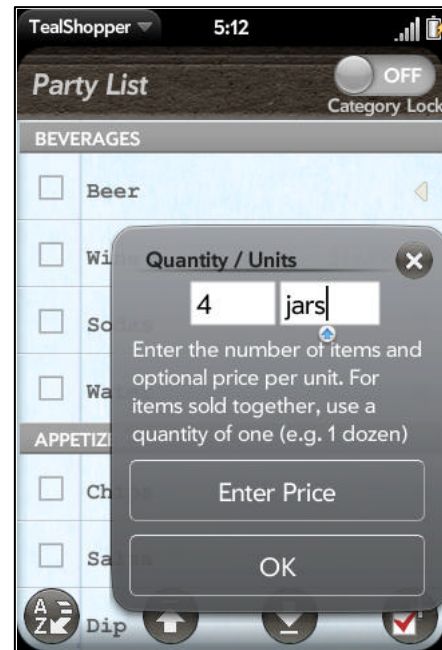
TealShopper 5:12

Party List
OFF
Category Lock

BEVERAGES
Beer
Wi
So
Wa
APPETIZI
Ch
Sa
Dip

Quantity / Units
4
jars
Enter the number of items and optional price per unit. For items sold together, use a quantity of one (e.g. 1 dozen)
Enter Price
OK